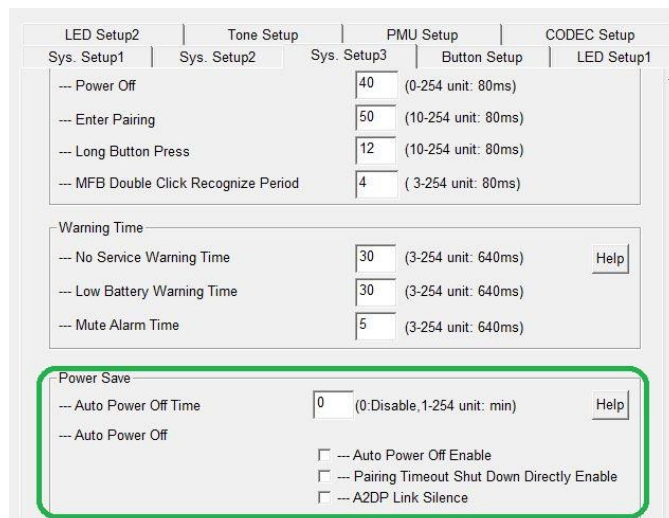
LED Setup2 | Tone Setup | PMU Setup | CODEC Setup
Sys. Setup1 | Sys. Setup2 | Sys. Setup3 | Button Setup | LED Setup1

--- Power Off 40 (0-254 unit: 80ms)
--- Enter Pairing 50 (10-254 unit: 80ms)
--- Long Button Press 12 (10-254 unit: 80ms)
--- MFB Double Click Recognize Period 4 ( 3-254 unit: 80ms)

Warning Time
--- No Service Warning Time 30 (3-254 unit: 640ms)
Help
--- Low Battery Warning Time 30 (3-254 unit: 640ms)
--- Mute Alarm Time 5 (3-254 unit: 640ms)

Power Save
--- Auto Power Off Time 0 (0:Disable,1-254 unit: min)
Help
--- Auto Power Off
--- Auto Power Off Enable
--- Pairing Timeout Shut Down Directly Enable
--- A2DP Link Silence